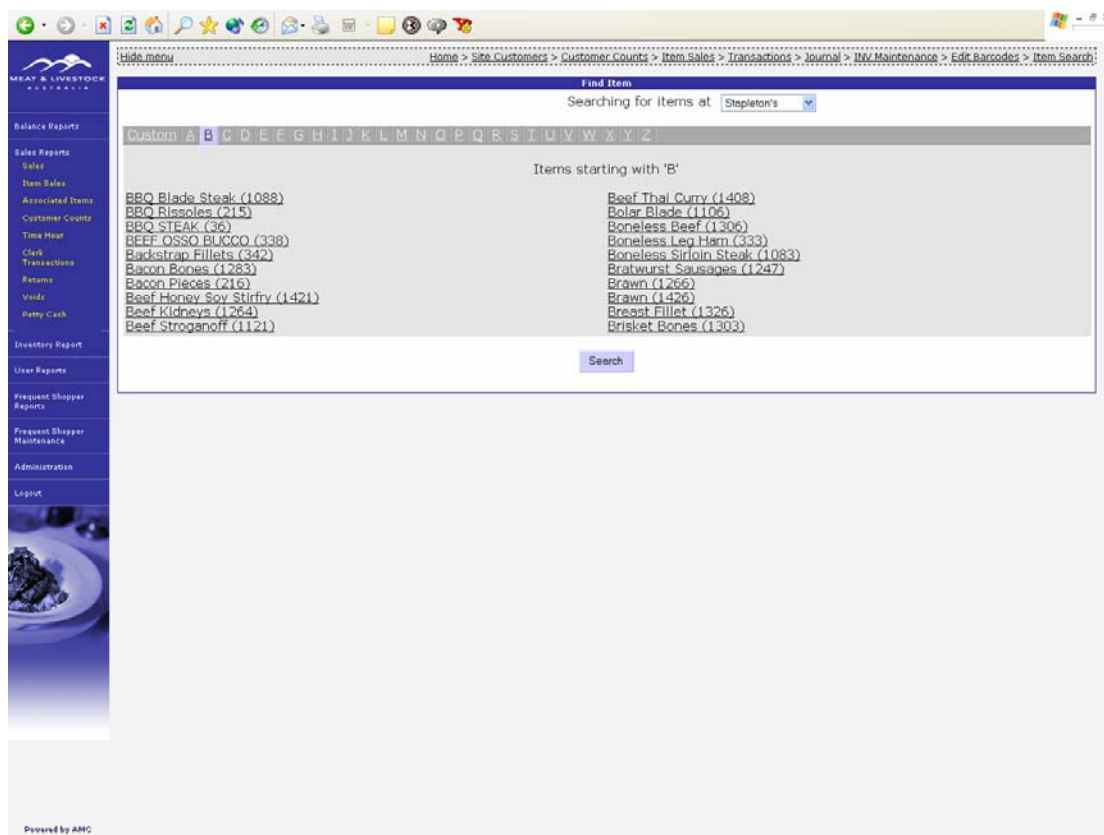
MEAT & LIVESTOCK AUSTRALIA

Balance Reports

Sales Reports
Sales
Item Sales
Associated Items
Customer Counts
Time Hour
Clerk Transactions
Returns
Voids
Petty Cash

Inventory Report

User Reports

Frequent Shopper Reports

Frequent Shopper Maintenance

Administration

Logout

Hide menu

Home > Site Customers > Customer Counts > Item Sales > Transactions > Journal > INV Maintenance > Edit Barcodes > Item Search

Find Item

Searching for items at Stapleton's

Custom A B C D E F G H I J K L M N O P Q R S T U V W X Y Z

Items starting with 'B'

BBQ Blade Steak (1088)
BBQ Rissoles (215)
BBQ STEAK (36)
BEEF OSSO BUCCO (338)
Backstrap Fillets (342)
Bacon Bones (1283)
Bacon Pieces (216)
Beef Honey Soy Stirfry (1421)
Beef Kidneys (1264)
Beef Stroganoff (1121)

Beef Thai Curry (1408)
Bolar Blade (1106)
Boneless Beef (1306)
Boneless Leg Ham (333)
Boneless Sirloin Steak (1083)
Bratwurst Sausages (1247)
Brawn (1266)
Brawn (1426)
Breast Fillet (1326)
Brisket Bones (1303)

Search

Powered by AMC